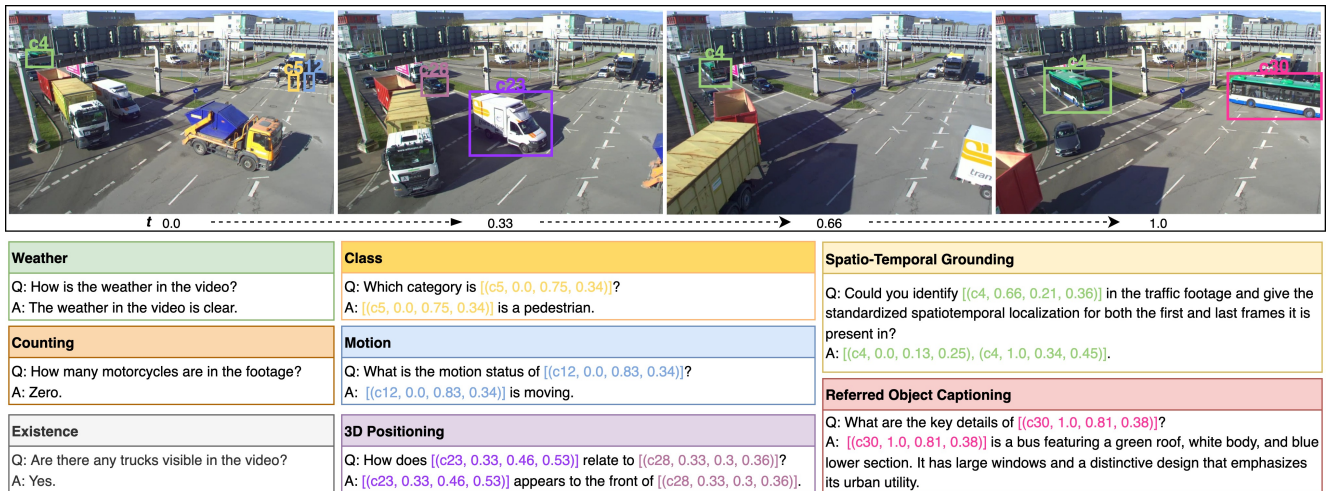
c4
c5
c12
c28
c23
c4
c4
c30
t 0.0
0.33
0.66
1.0

Weather
Q: How is the weather in the video?
A: The weather in the video is clear.

Counting
Q: How many motorcycles are in the footage?
A: Zero.

Existence
Q: Are there any trucks visible in the video?
A: Yes.

Class
Q: Which category is [(c5, 0.0, 0.75, 0.34)]?
A: [(c5, 0.0, 0.75, 0.34)] is a pedestrian.

Motion
Q: What is the motion status of [(c12, 0.0, 0.83, 0.34)]?
A: [(c12, 0.0, 0.83, 0.34)] is moving.

3D Positioning
Q: How does [(c23, 0.33, 0.46, 0.53)] relate to [(c28, 0.33, 0.3, 0.36)]?
A: [(c23, 0.33, 0.46, 0.53)] appears to the front of [(c28, 0.33, 0.3, 0.36)].

Spatio-Temporal Grounding
Q: Could you identify [(c4, 0.66, 0.21, 0.36)] in the traffic footage and give the standardized spatiotemporal localization for both the first and last frames it is present in?
A: [(c4, 0.0, 0.13, 0.25), (c4, 1.0, 0.34, 0.45)].

Referred Object Captioning
Q: What are the key details of [(c30, 1.0, 0.81, 0.38)]?
A: [(c30, 1.0, 0.81, 0.38)] is a bus featuring a green roof, white body, and blue lower section. It has large windows and a distinctive design that emphasizes its urban utility.